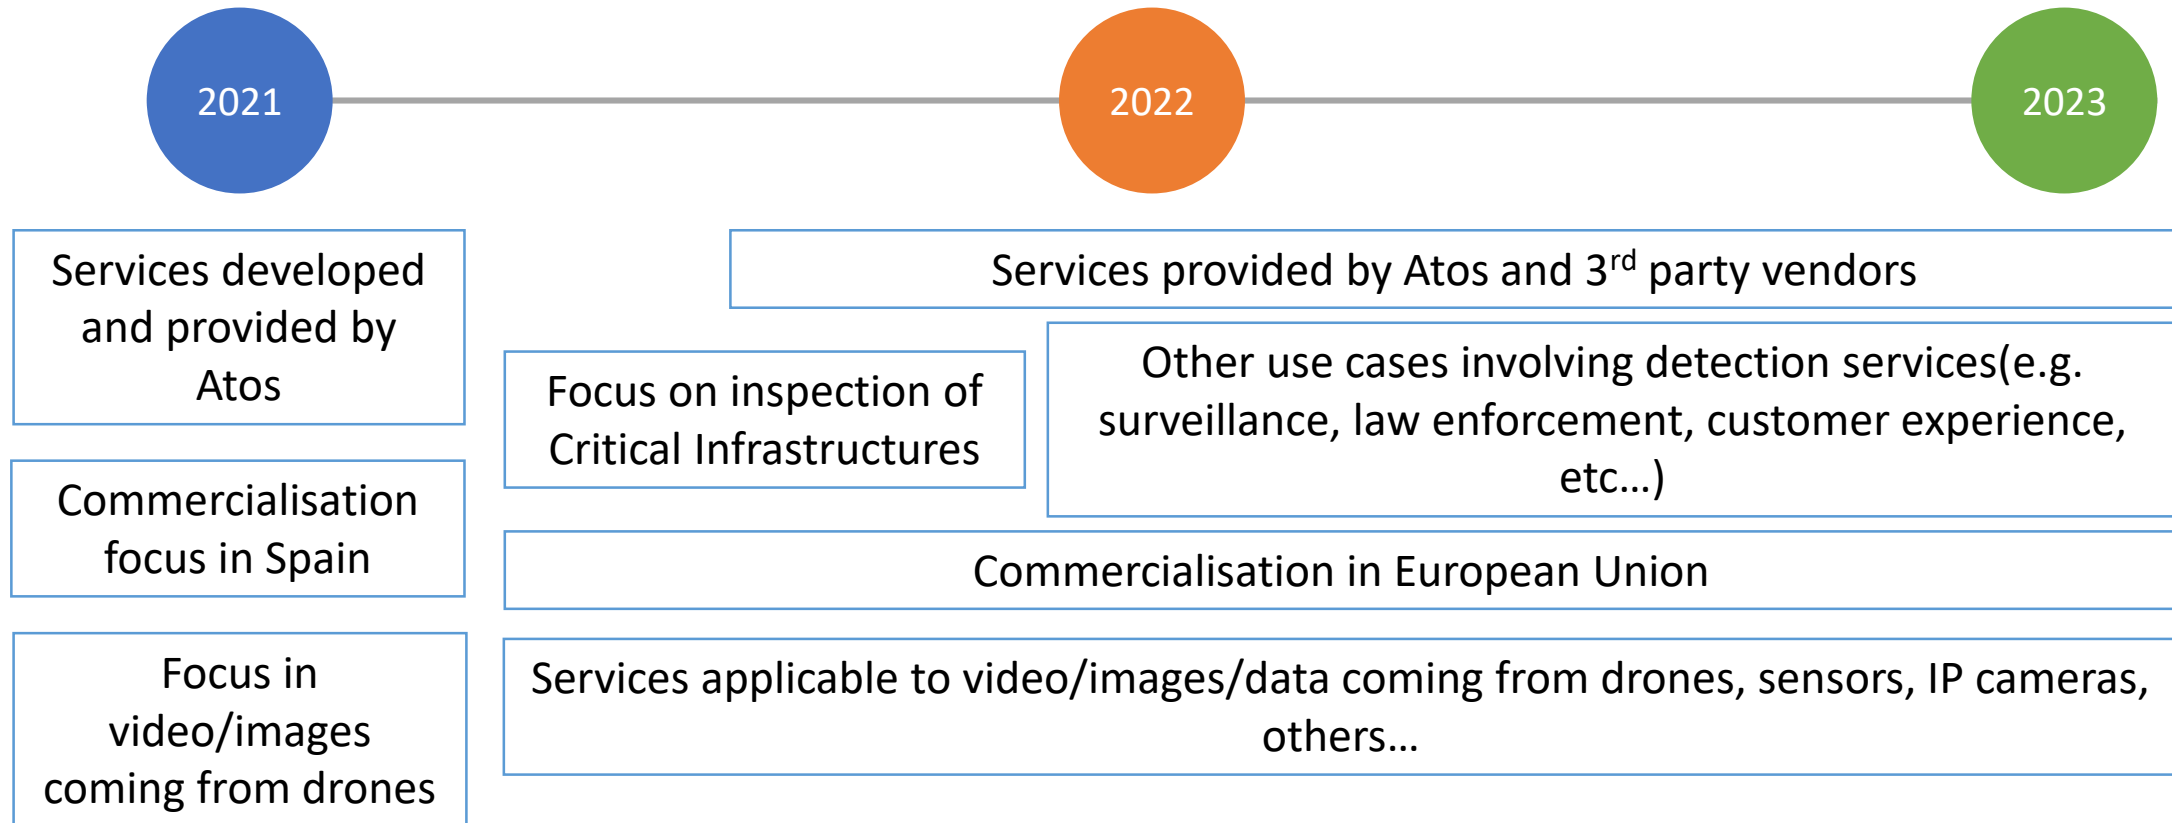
2021

2022

2023

Services developed and provided by Atos

Services provided by Atos and 3$^{rd}$ party vendors

Focus on inspection of Critical Infrastructures

Other use cases involving detection services(e.g. surveillance, law enforcement, customer experience, etc…)

Commercialisation focus in Spain

Commercialisation in European Union

Focus in video/images coming from drones

Services applicable to video/images/data coming from drones, sensors, IP cameras, others…